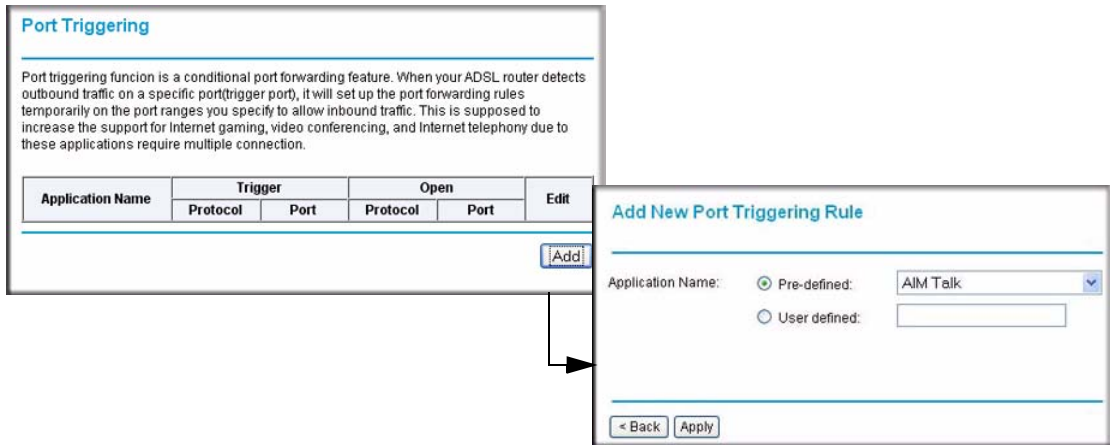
Port Triggering

Port triggering funcion is a conditional port forwarding feature. When your ADSL router detects outbound traffic on a specific port(trigger port), it will set up the port forwarding rules temporarily on the port ranges you specify to allow inbound traffic. This is supposed to increase the support for Internet gaming, video conferencing, and Internet telephony due to these applications require multiple connection.

| Application Name | Trigger | | Open | | Edit |
|---|---|---|---|---|---|
| | Protocol | Port | Protocol | Port | |

Add

Add New Port Triggering Rule

Application Name: Pre-defined: AIM Talk

User defined:

< Back Apply